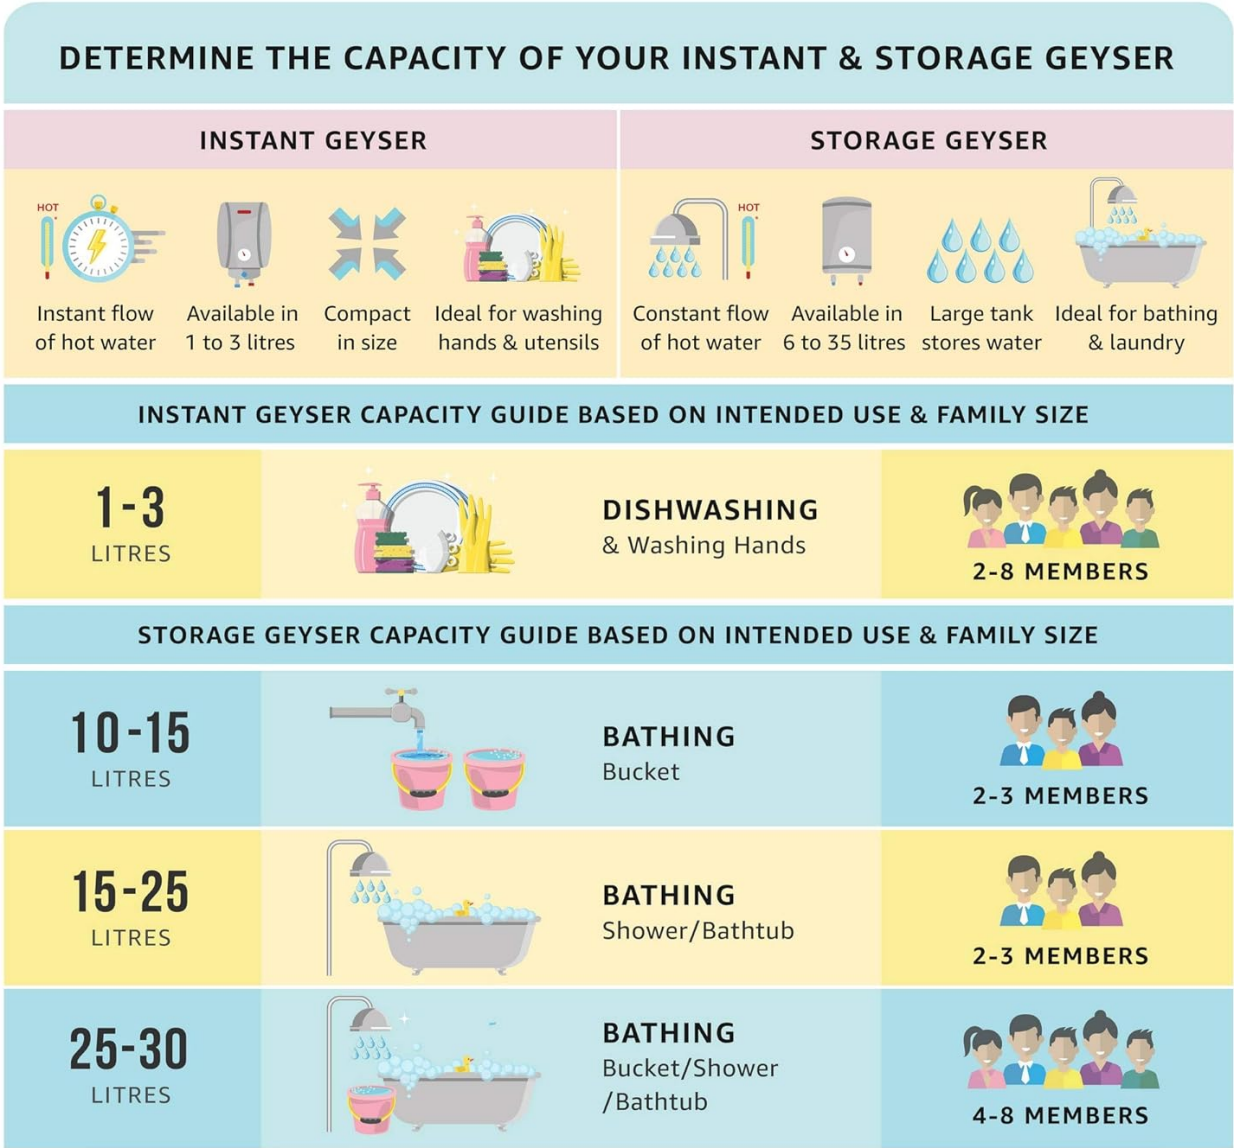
DETERMINE THE CAPACITY OF YOUR INSTANT & STORAGE GEYSER

INSTANT GEYSER

HOT

Instant flow of hot water

Available in 1 to 3 litres

Compact in size

Ideal for washing hands & utensils

STORAGE GEYSER

HOT

Constant flow of hot water

Available in 6 to 35 litres

Large tank stores water

Ideal for bathing & laundry

INSTANT GEYSER CAPACITY GUIDE BASED ON INTENDED USE & FAMILY SIZE

1-3 LITRES

DISHWASHING & Washing Hands

2-8 MEMBERS

STORAGE GEYSER CAPACITY GUIDE BASED ON INTENDED USE & FAMILY SIZE

10-15 LITRES

BATHING Bucket

2-3 MEMBERS

15-25 LITRES

BATHING Shower/Bathtub

2-3 MEMBERS

25-30 LITRES

BATHING Bucket/Shower /Bathtub

4-8 MEMBERS